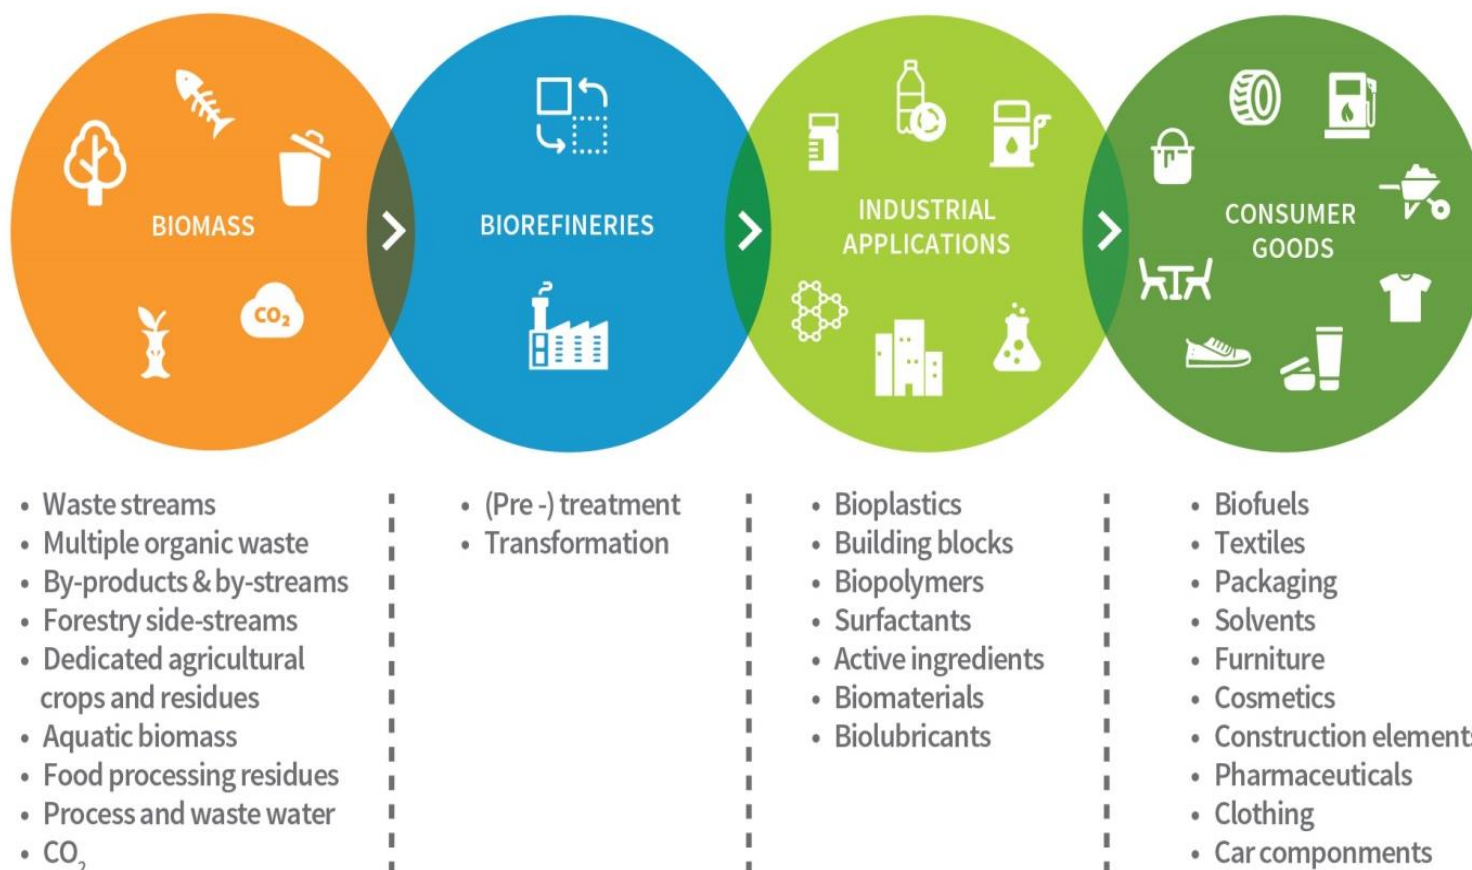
BIOMASS

$CO_2$

BIOREFINERIES

INDUSTRIAL APPLICATIONS

CONSUMER GOODS

- Waste streams
- Multiple organic waste
- By-products & by-streams
- Forestry side-streams
- Dedicated agricultural crops and residues
- Aquatic biomass
- Food processing residues
- Process and waste water
- $CO_2$

- (Pre -) treatment
- Transformation

- Bioplastics
- Building blocks
- Biopolymers
- Surfactants
- Active ingredients
- Biomaterials
- Biolubricants

- Biofuels
- Textiles
- Packaging
- Solvents
- Furniture
- Cosmetics
- Construction element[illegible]
- Pharmaceuticals
- Clothing
- Car components